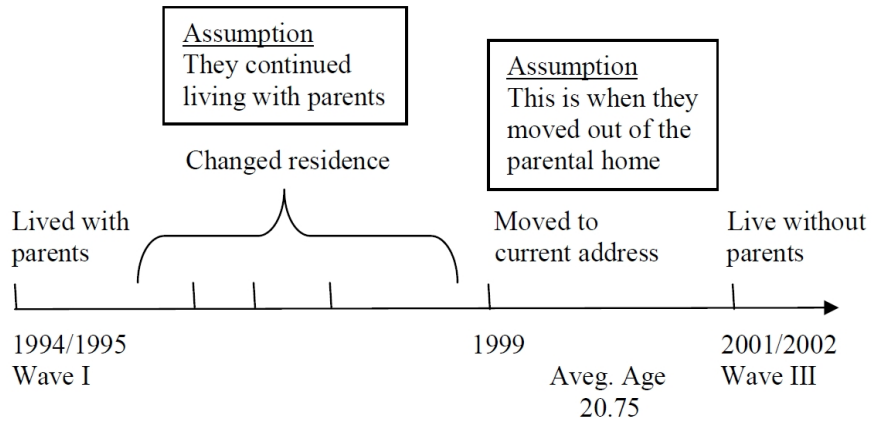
Assumption
They continued living with parents

Assumption
This is when they moved out of the parental home

Changed residence

Lived with parents

Moved to current address

Live without parents

1994/1995
Wave I

1999

Aveg. Age
20.75

2001/2002
Wave III